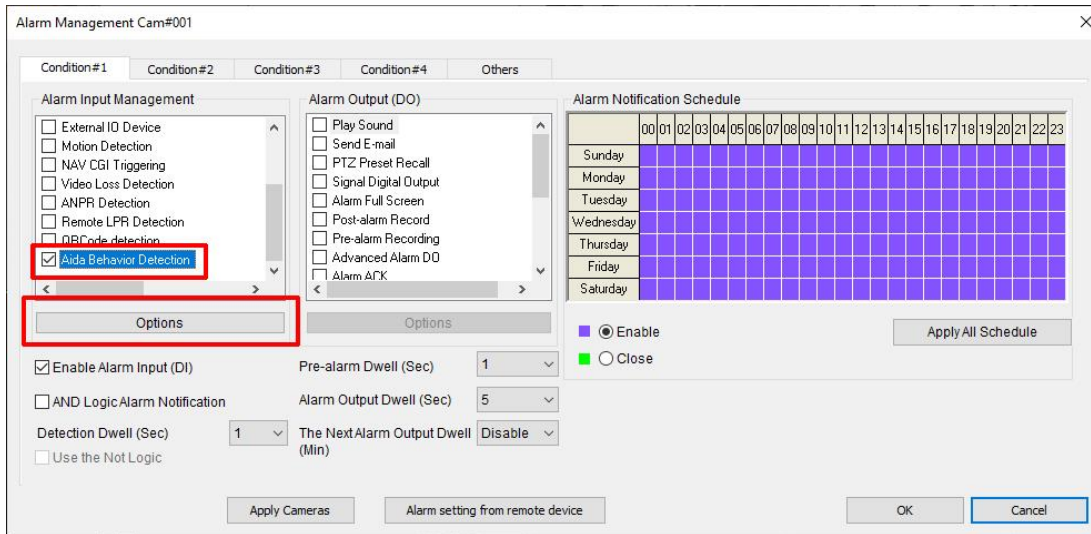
Alarm Management Cam#001

Condition#1 Condition#2 Condition#3 Condition#4 Others

Alarm Input Management

External IO Device
Motion Detection
NAV CGI Triggering
Video Loss Detection
ANPR Detection
Remote LPR Detection
QRCode detection
Aida Behavior Detection

Options

Alarm Output (DO)

Play Sound
Send E-mail
PTZ Preset Recall
Signal Digital Output
Alarm Full Screen
Post-alarm Record
Pre-alarm Recording
Advanced Alarm DO
Alarm ACK

Options

Alarm Notification Schedule

| | 00 | 01 | 02 | 03 | 04 | 05 | 06 | 07 | 08 | 09 | 10 | 11 | 12 | 13 | 14 | 15 | 16 | 17 | 18 | 19 | 20 | 21 | 22 | 23 |
|---|---|---|---|---|---|---|---|---|---|---|---|---|---|---|---|---|---|---|---|---|---|---|---|---|
| Sunday | | | | | | | | | | | | | | | | | | | | | | | | |
| Monday | | | | | | | | | | | | | | | | | | | | | | | | |
| Tuesday | | | | | | | | | | | | | | | | | | | | | | | | |
| Wednesday | | | | | | | | | | | | | | | | | | | | | | | | |
| Thursday | | | | | | | | | | | | | | | | | | | | | | | | |
| Friday | | | | | | | | | | | | | | | | | | | | | | | | |
| Saturday | | | | | | | | | | | | | | | | | | | | | | | | |

Enable
Close

Apply All Schedule

Enable Alarm Input (DI)

AND Logic Alarm Notification

Detection Dwell (Sec) 1

Use the Not Logic

Pre-alarm Dwell (Sec) 1

Alarm Output Dwell (Sec) 5

The Next Alarm Output Dwell (Min) Disable

Apply Cameras

Alarm setting from remote device

OK

Cancel